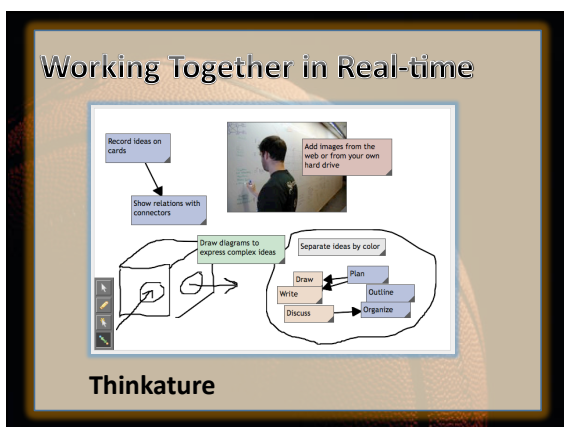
Working Together in Real-time

Record ideas on cards

Show relations with connectors

Add images from the web or from your own hard drive

Draw diagrams to express complex ideas

Separate ideas by color

Plan

Draw

Write

Outline

Discuss

Organize

Thinkature